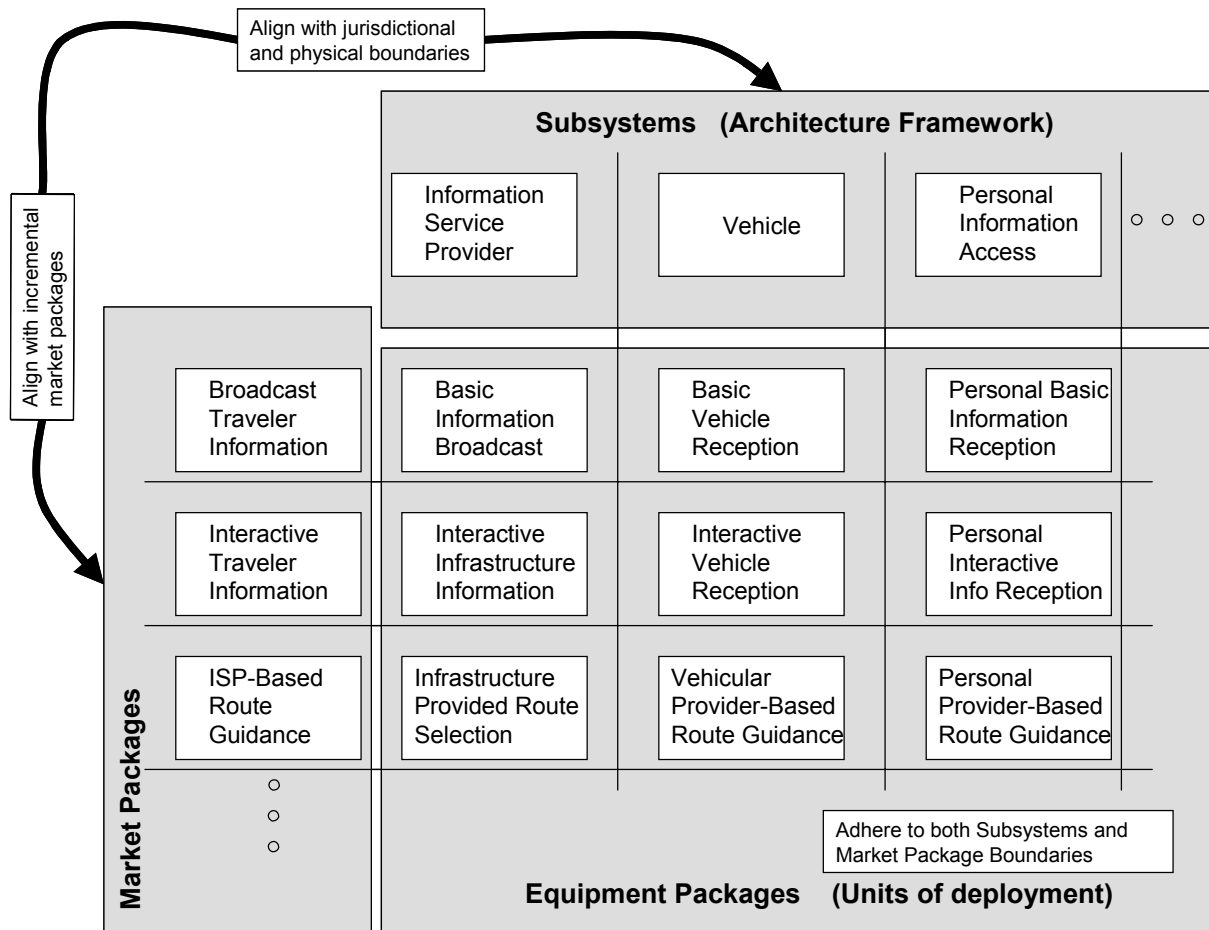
Align with jurisdictional and physical boundaries

Align with incremental market packages

Subsystems (Architecture Framework)

Information Service Provider

Vehicle

Personal Information Access

○ ○ ○

Market Packages

Broadcast Traveler Information

Basic Information Broadcast

Basic Vehicle Reception

Personal Basic Information Reception

Interactive Traveler Information

Interactive Infrastructure Information

Interactive Vehicle Reception

Personal Interactive Info Reception

ISP-Based Route Guidance

Infrastructure Provided Route Selection

Vehicular Provider-Based Route Guidance

Personal Provider-Based Route Guidance

○
○
○

Adhere to both Subsystems and Market Package Boundaries

Equipment Packages (Units of deployment)